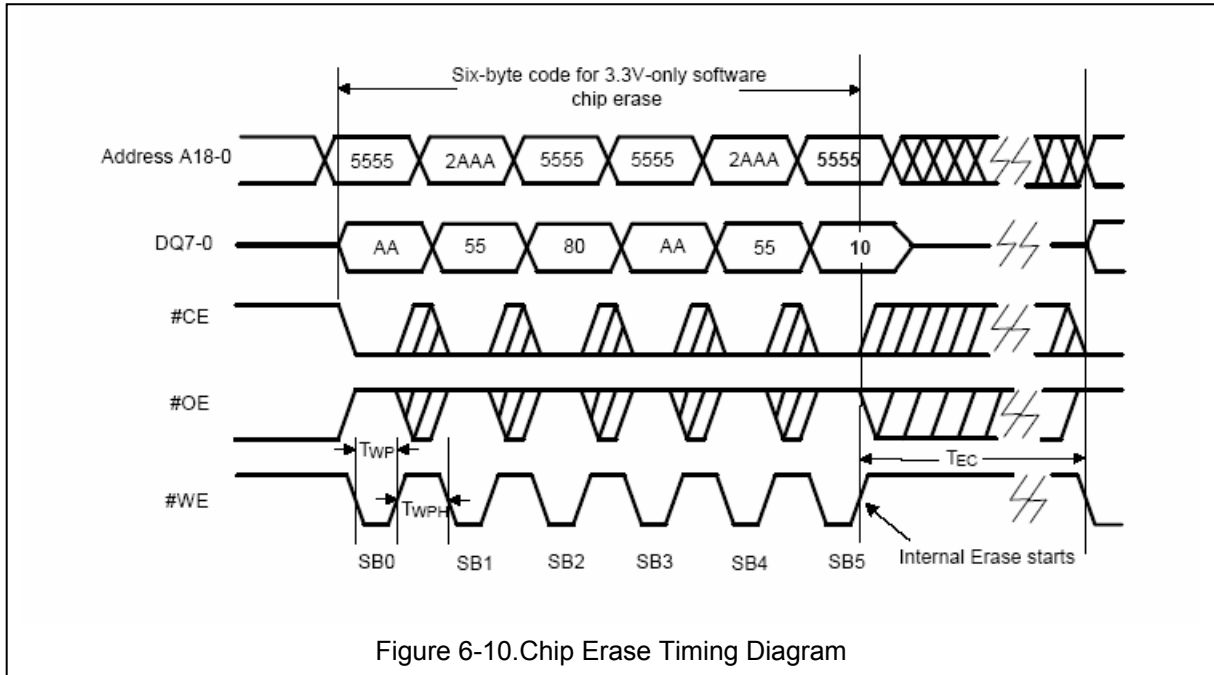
Six-byte code for 3.3V-only software chip erase

Address A18-0

5555 2AAA 5555 5555 2AAA 5555

DQ7-0

AA 55 80 AA 55 10

#CE

#OE

#WE

TWP

TWPH

TEC

SB0 SB1 SB2 SB3 SB4 SB5

Internal Erase starts

Figure 6-10.Chip Erase Timing Diagram